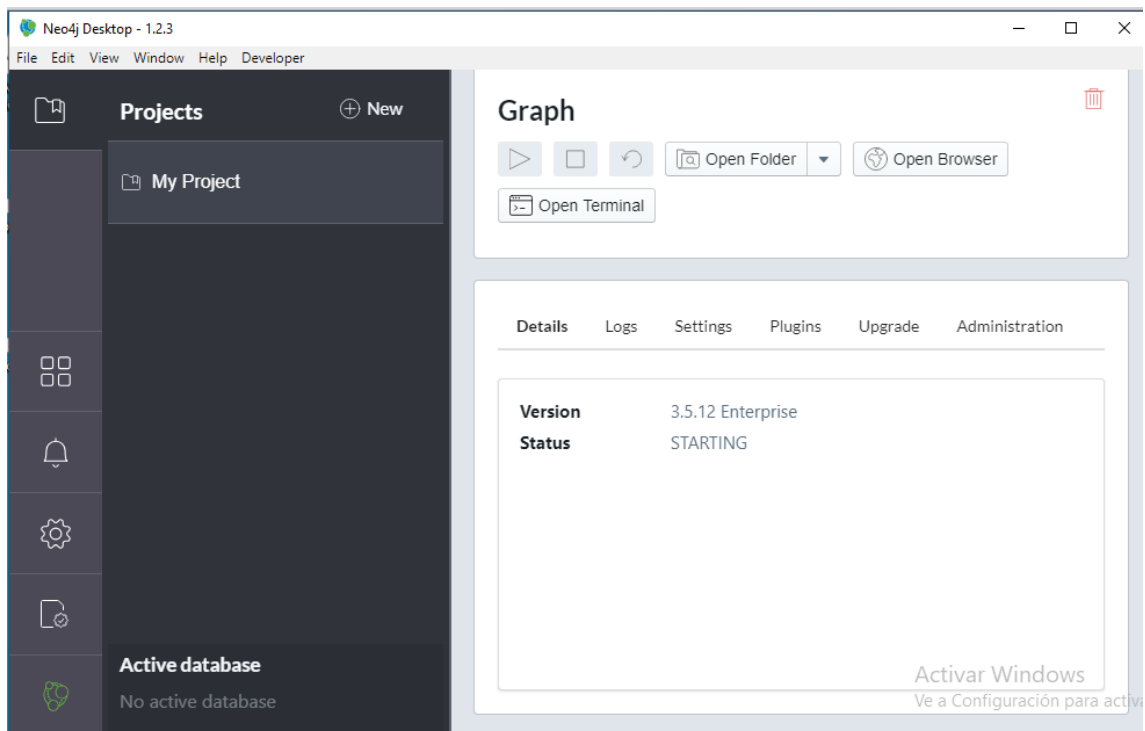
Neo4j Desktop - 1.2.3

File Edit View Window Help Developer

Projects

New

My Project

Active database

No active database

Graph

Open Folder

Open Browser

Open Terminal

Details Logs Settings Plugins Upgrade Administration

| | |
|---|---|
| Version | 3.5.12 Enterprise |
| Status | STARTING |

Activar Windows

Ve a Configuración para activ